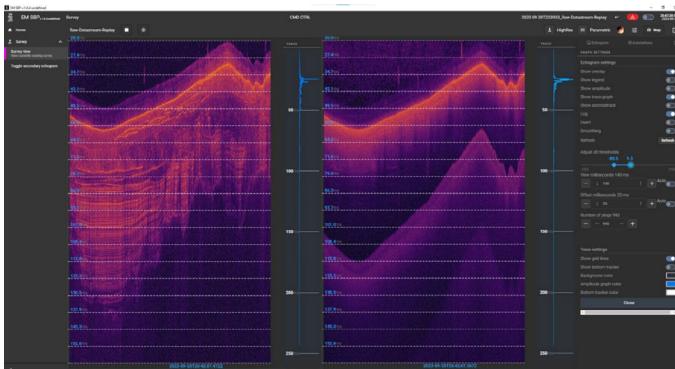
EM SBP

Survey

CMD CTRL

2023-09-20T220933_Raw-Datastream-Replay

Home

Survey

Survey View

Toggle secondary echogram

Raw-Datastream-Replay

HighRes

Parametric

Map

Echogram

Annotations

Echogram settings

Show overlay

Show legend

Show amplitude

Show trace graph

Show annotations

Log

Invert

Smoothing

Refresh

Adjust dB thresholds

Time milliseconds 140 ms

Offset milliseconds 20 ms

Number of pings 160

Trace settings

Show grid lines

Show bottom tracker

Background color

Amplitude graph color

Bottom tracker color

Close

50

100

150

200

250

2023-09-20T20:42:47.972Z

2023-09-20T20:42:47.997Z